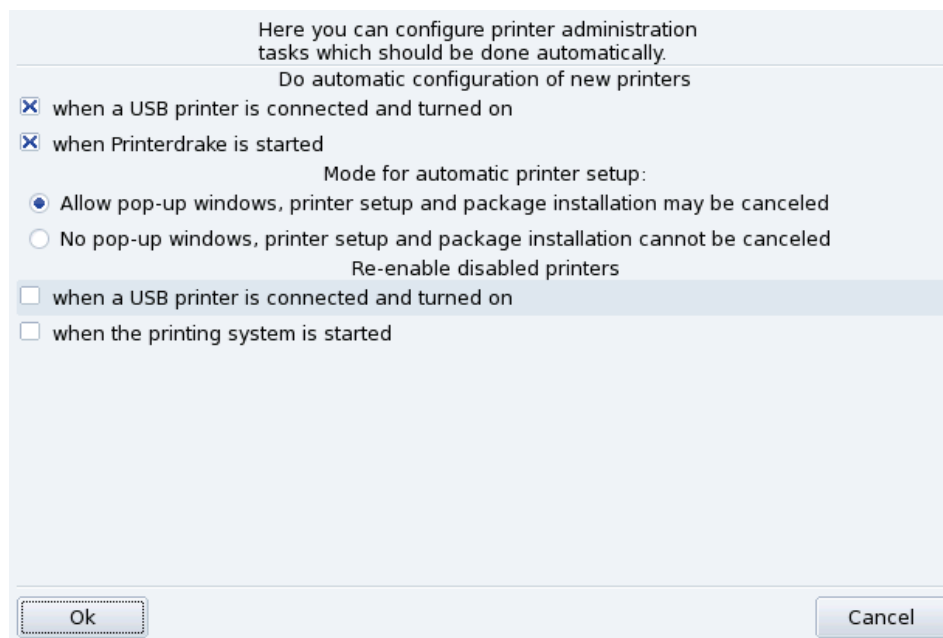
Here you can configure printer administration tasks which should be done automatically.

Do automatic configuration of new printers

☒ when a USB printer is connected and turned on

☒ when Printerdrake is started

Mode for automatic printer setup:

◉ Allow pop-up windows, printer setup and package installation may be canceled

○ No pop-up windows, printer setup and package installation cannot be canceled

Re-enable disabled printers

☐ when a USB printer is connected and turned on

☐ when the printing system is started

Ok

Cancel